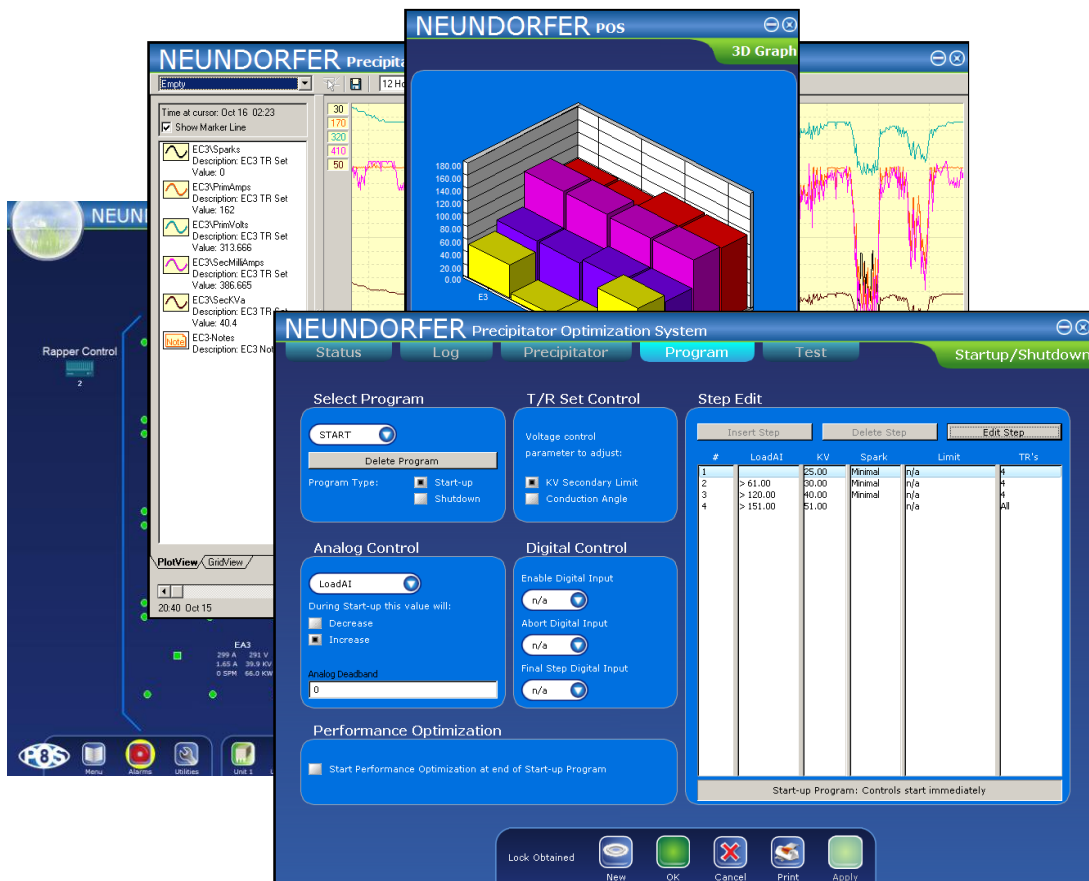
NEUNDORFER POS

3D Graph

180.00
160.00
140.00
120.00
100.00
80.00
60.00
40.00
20.00
0.00
E3

NEUNDORFER Precipita

Empty

12 Ho

Time at cursor: Oct 16 02:23
Show Marker Line

30
170
320
410
50

EC3\Sparks
Description: EC3 TR Set
Value: 0

EC3\PrimAmps
Description: EC3 TR Set
Value: 162

EC3\PrimVolts
Description: EC3 TR Set
Value: 313.666

EC3\SecMilliAmps
Description: EC3 TR Set
Value: 386.665

EC3\SecKVa
Description: EC3 TR Set
Value: 40.4

Note EC3-Notes
Description: EC3 Not

PlotView GridView

20:40 Oct 15

NEUN

Rapper Control
2

EA3
299 A 291 V
1.65 A 39.9 KV
0 SPM 66.0 KW

Menu Alarms Utilities Unit 1

NEUNDORFER Precipitator Optimization System

Status Log Precipitator Program Test Startup/Shutdown

Select Program

START

Delete Program

Program Type: Start-up
Shutdown

T/R Set Control

Voltage control parameter to adjust:

KV Secondary Limit
Conduction Angle

Step Edit

Insert Step Delete Step Edit Step

| # | LoadAI | KV | Spark | Limit | TR's |
|---|---|---|---|---|---|
| 1 | | 25.00 | Minimal | n/a | 4 |
| 2 | > 61.00 | 30.00 | Minimal | n/a | 4 |
| 3 | > 120.00 | 40.00 | Minimal | n/a | 4 |
| 4 | > 151.00 | 51.00 | | n/a | All |

Analog Control

LoadAI

During Start-up this value will:
Decrease
Increase

Analog Deadband
0

Digital Control

Enable Digital Input
n/a
Abort Digital Input
n/a
Final Step Digital Input
n/a

Performance Optimization

Start Performance Optimization at end of Start-up Program

Start-up Program: Controls start immediately

Lock Obtained

New OK Cancel Print Apply